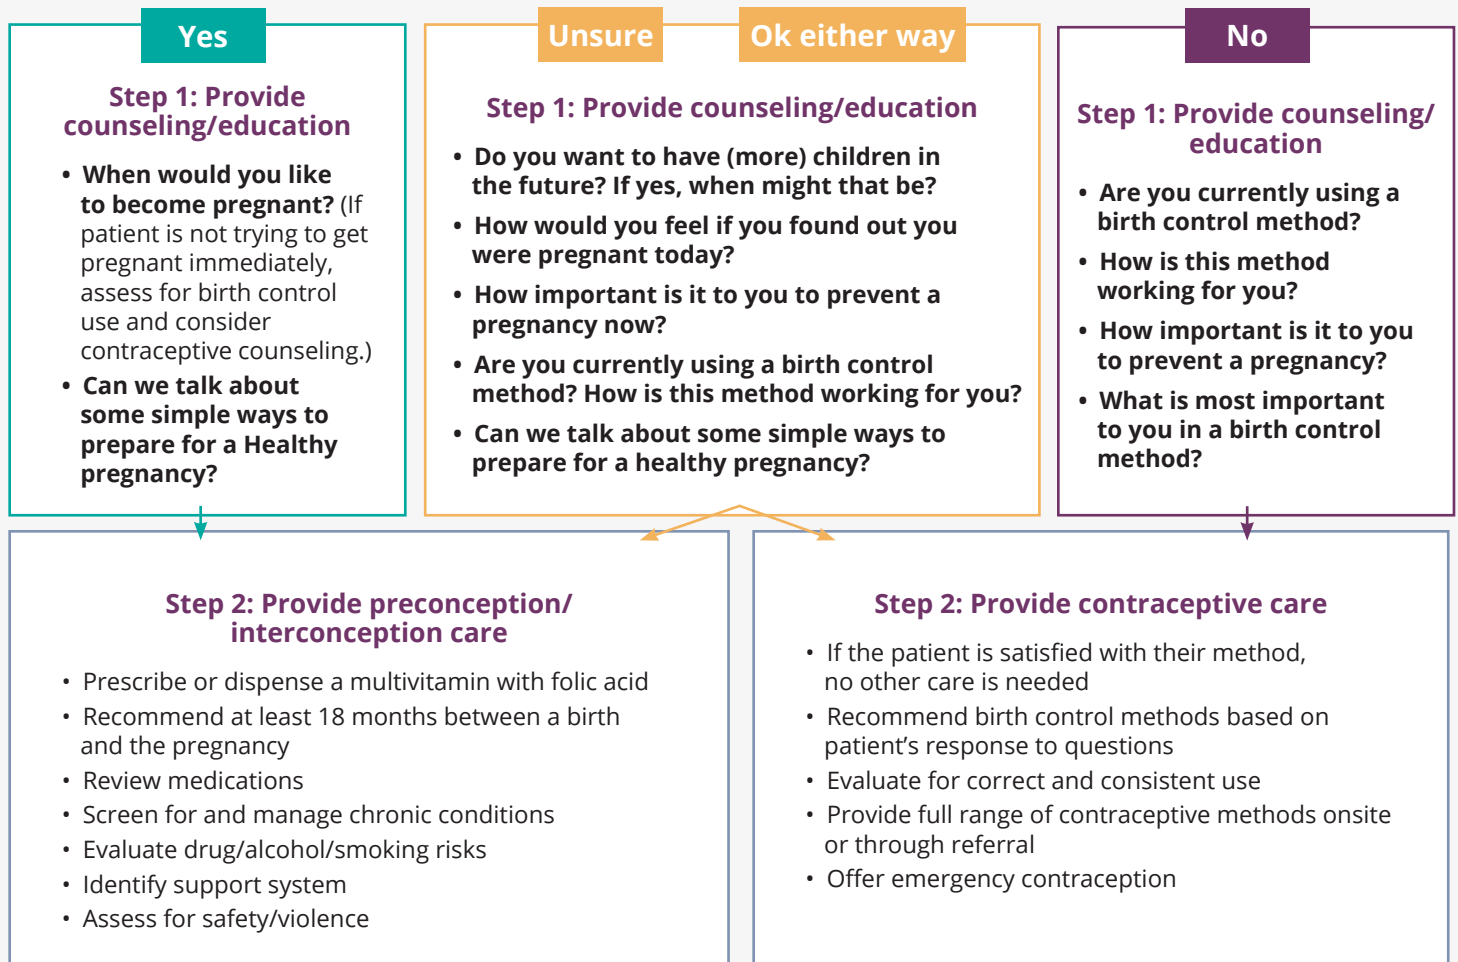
Yes

Step 1: Provide counseling/education

- When would you like to become pregnant? (If patient is not trying to get pregnant immediately, assess for birth control use and consider contraceptive counseling.)
- Can we talk about some simple ways to prepare for a Healthy pregnancy?

Unsure

Ok either way

Step 1: Provide counseling/education

- Do you want to have (more) children in the future? If yes, when might that be?
- How would you feel if you found out you were pregnant today?
- How important is it to you to prevent a pregnancy now?
- Are you currently using a birth control method? How is this method working for you?
- Can we talk about some simple ways to prepare for a healthy pregnancy?

No

Step 1: Provide counseling/ education

- Are you currently using a birth control method?
- How is this method working for you?
- How important is it to you to prevent a pregnancy?
- What is most important to you in a birth control method?

Step 2: Provide preconception/ interconception care

- Prescribe or dispense a multivitamin with folic acid
- Recommend at least 18 months between a birth and the pregnancy
- Review medications
- Screen for and manage chronic conditions
- Evaluate drug/alcohol/smoking risks
- Identify support system
- Assess for safety/violence

Step 2: Provide contraceptive care

- If the patient is satisfied with their method, no other care is needed
- Recommend birth control methods based on patient's response to questions
- Evaluate for correct and consistent use
- Provide full range of contraceptive methods onsite or through referral
- Offer emergency contraception